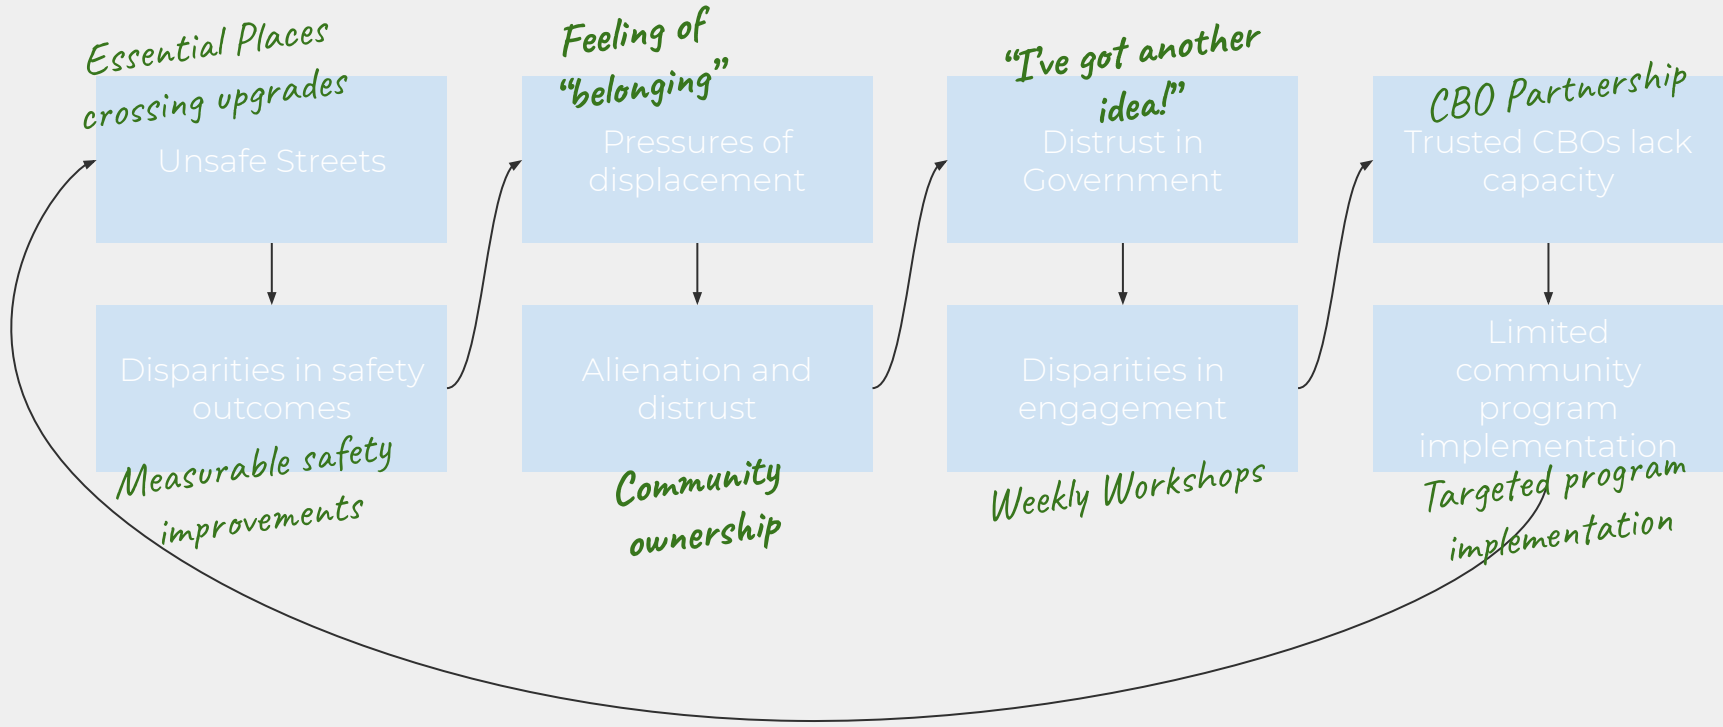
Essential Places crossing upgrades

Unsafe Streets

Disparities in safety outcomes

Measurable safety improvements

Feeling of "belonging"

Pressures of displacement

Alienation and distrust

Community ownership

"I've got another idea!"

Distrust in Government

Disparities in engagement

Weekly Workshops

CBO Partnership

Trusted CBOs lack capacity

Limited community program implementation

Targeted program implementation